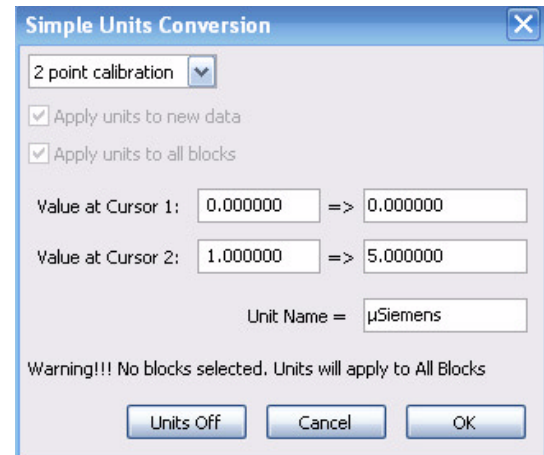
Simple Units Conversion

2 point calibration

Apply units to new data

Apply units to all blocks

Value at Cursor 1: 0.000000 => 0.000000

Value at Cursor 2: 1.000000 => 5.000000

Unit Name = µSiemens

Warning!!! No blocks selected. Units will apply to All Blocks

Units Off Cancel OK